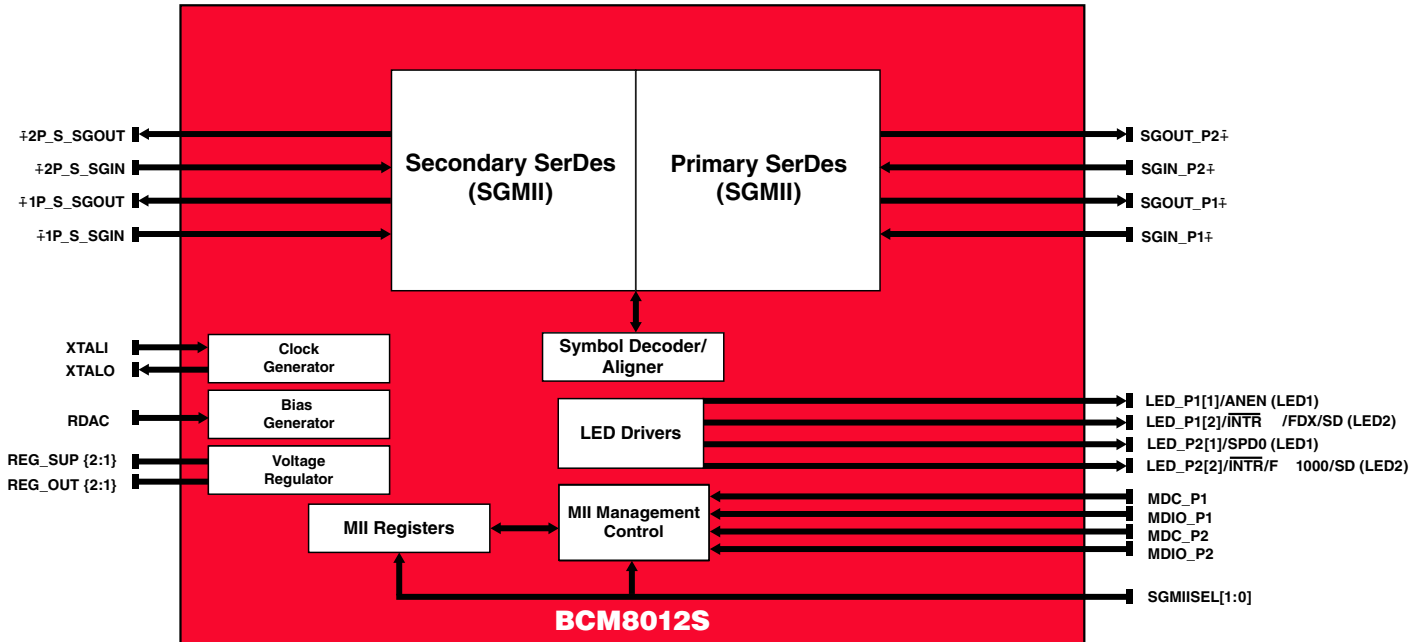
Secondary SerDes (SGMII)

Primary SerDes (SGMII)

±2P_S_SGOUT
±2P_S_SGIN
±1P_S_SGOUT
±1P_S_SGIN

SGOUT_P2±
SGIN_P2±
SGOUT_P1±
SGIN_P1±

Symbol Decoder/ Aligner

XTALI
XTALO
Clock Generator

RDAC
Bias Generator

REG_SUP {2:1}
REG_OUT {2:1}
Voltage Regulator

LED Drivers

LED_P1[1]/ANEN (LED1)
LED_P1[2]/$\overline{INTR}$ /FDX/SD (LED2)
LED_P2[1]/SPD0 (LED1)
LED_P2[2]/$\overline{INTR}$/F 1000/SD (LED2)

MII Registers

MII Management Control

MDC_P1
MDIO_P1
MDC_P2
MDIO_P2

SGMIISEL[1:0]

BCM8012S